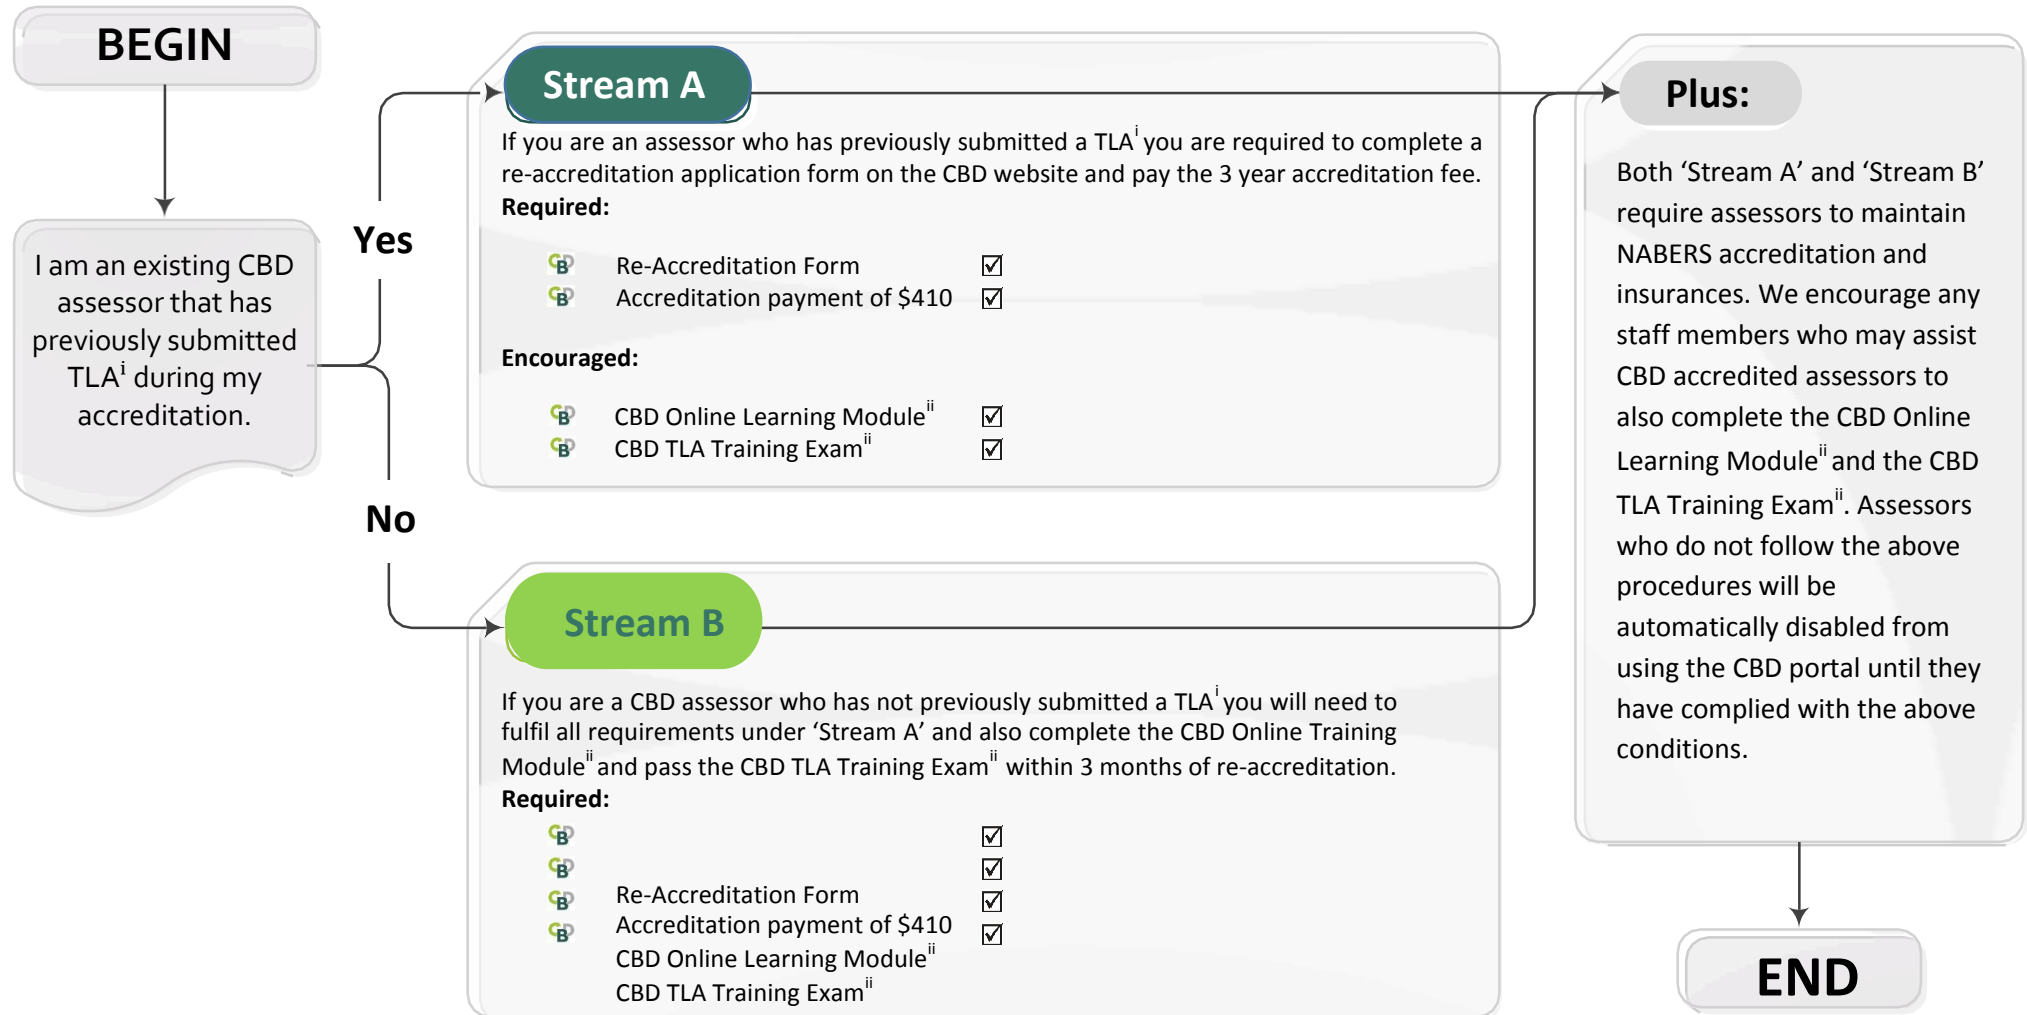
BEGIN

I am an existing CBD assessor that has previously submitted TLA$^{i}$ during my accreditation.

Yes

No

Stream A

If you are an assessor who has previously submitted a TLA$^{i}$ you are required to complete a re-accreditation application form on the CBD website and pay the 3 year accreditation fee.

Required:

Re-Accreditation Form ☑
Accreditation payment of $410 ☑

Encouraged:

CBD Online Learning Module$^{ii}$ ☑
CBD TLA Training Exam$^{ii}$ ☑

Stream B

If you are a CBD assessor who has not previously submitted a TLA$^{i}$ you will need to fulfil all requirements under 'Stream A' and also complete the CBD Online Training Module$^{ii}$ and pass the CBD TLA Training Exam$^{ii}$ within 3 months of re-accreditation.

Required:

☑
☑
Re-Accreditation Form ☑
Accreditation payment of $410 ☑
CBD Online Learning Module$^{ii}$
CBD TLA Training Exam$^{ii}$

Plus:

Both 'Stream A' and 'Stream B' require assessors to maintain NABERS accreditation and insurances. We encourage any staff members who may assist CBD accredited assessors to also complete the CBD Online Learning Module$^{ii}$ and the CBD TLA Training Exam$^{ii}$. Assessors who do not follow the above procedures will be automatically disabled from using the CBD portal until they have complied with the above conditions.

END